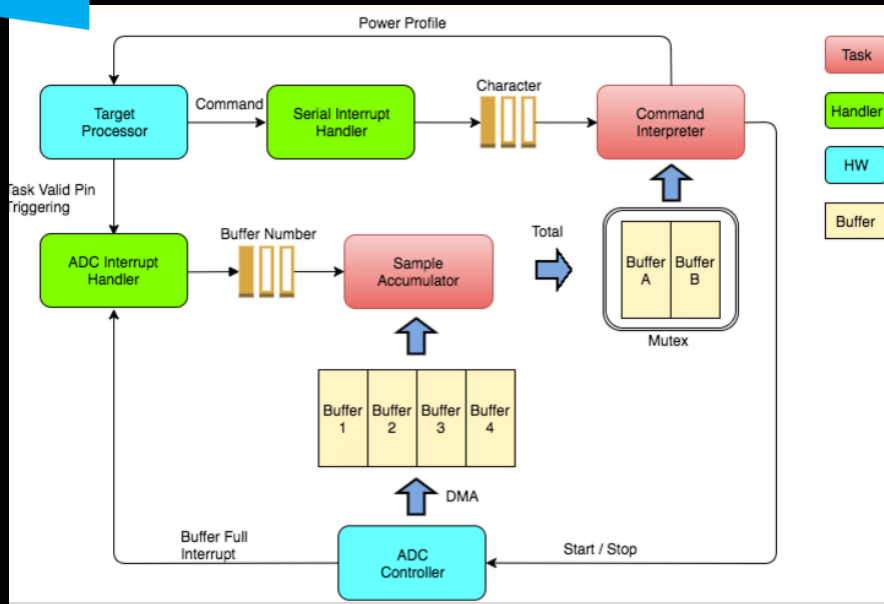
Power Profile

Target Processor

Command

Serial Interrupt Handler

Character

Command Interpreter

Task

Handler

HW

Buffer

Task Valid Pin Triggering

ADC Interrupt Handler

Buffer Number

Sample Accumulator

Total

Buffer A

Buffer B

Mutex

Buffer 1

Buffer 2

Buffer 3

Buffer 4

DMA

Buffer Full Interrupt

ADC Controller

Start / Stop